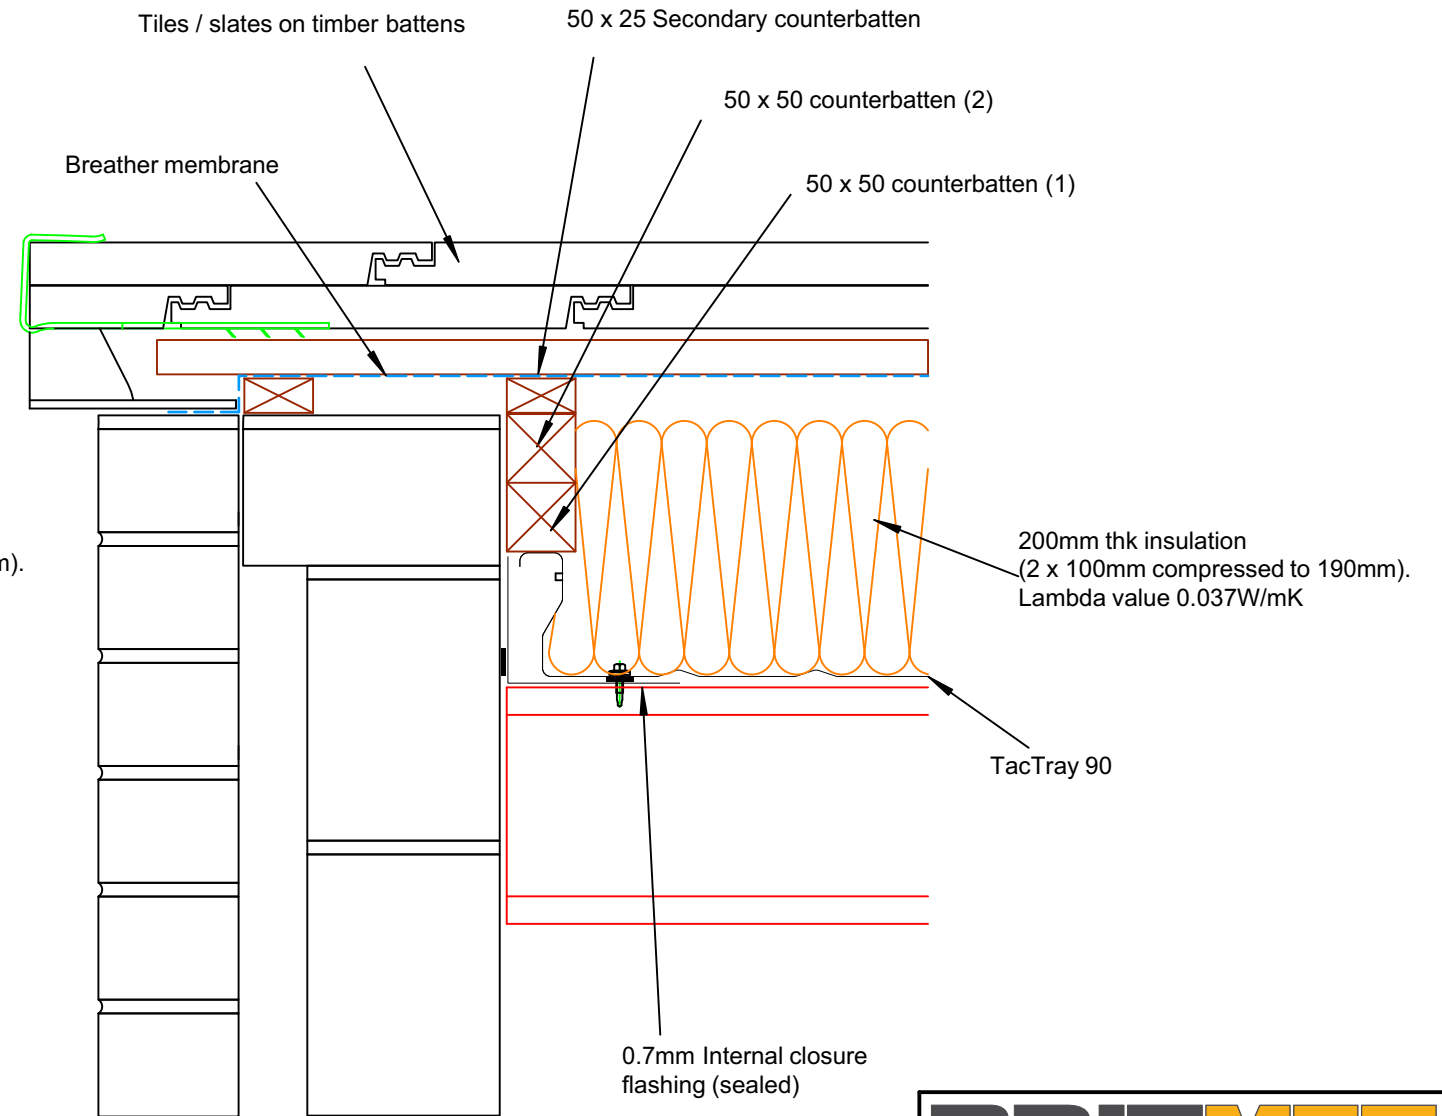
Tiles / slates on timber battens

50 x 25 Secondary counterbatten

50 x 50 counterbatten (2)

Breather membrane

50 x 50 counterbatten (1)

n).

200mm thk insulation
(2 x 100mm compressed to 190mm).
Lambda value 0.037W/mK

TacTray 90

0.7mm Internal closure flashing (sealed)